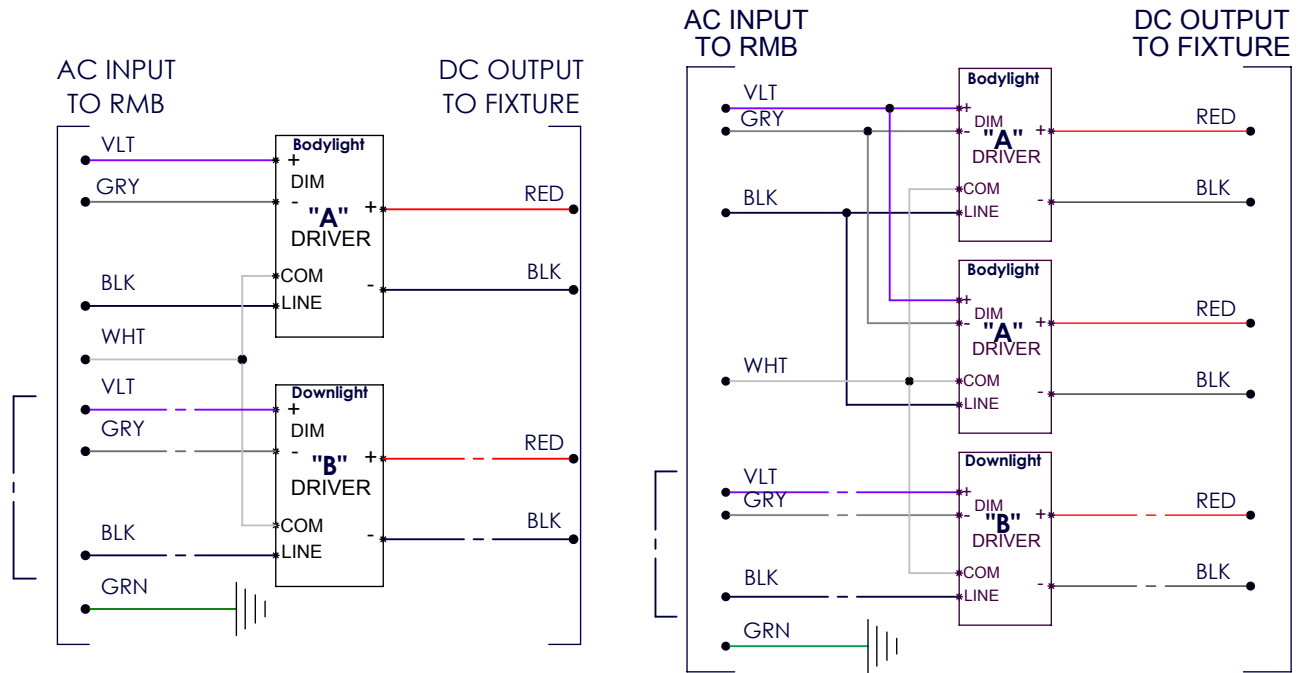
AC INPUT TO RMB

DC OUTPUT TO FIXTURE

VLT
GRY
BLK
WHT
VLT
GRY
BLK
GRN

Bodylight
+
DIM
-
"A"
+
DRIVER
COM
LINE
-

Downlight
+
DIM
-
"B"
+
DRIVER
COM
LINE
-

RED
BLK
RED
BLK

AC INPUT TO RMB

DC OUTPUT TO FIXTURE

VLT
GRY
BLK
WHT
VLT
GRY
BLK
GRN

Bodylight
+
DIM
-
"A"
+
DRIVER
COM
LINE
-

Bodylight
+
DIM
-
"A"
+
DRIVER
COM
LINE
-

Downlight
+
DIM
-
"B"
+
DRIVER
COM
LINE
-

RED
BLK
RED
BLK
RED
BLK